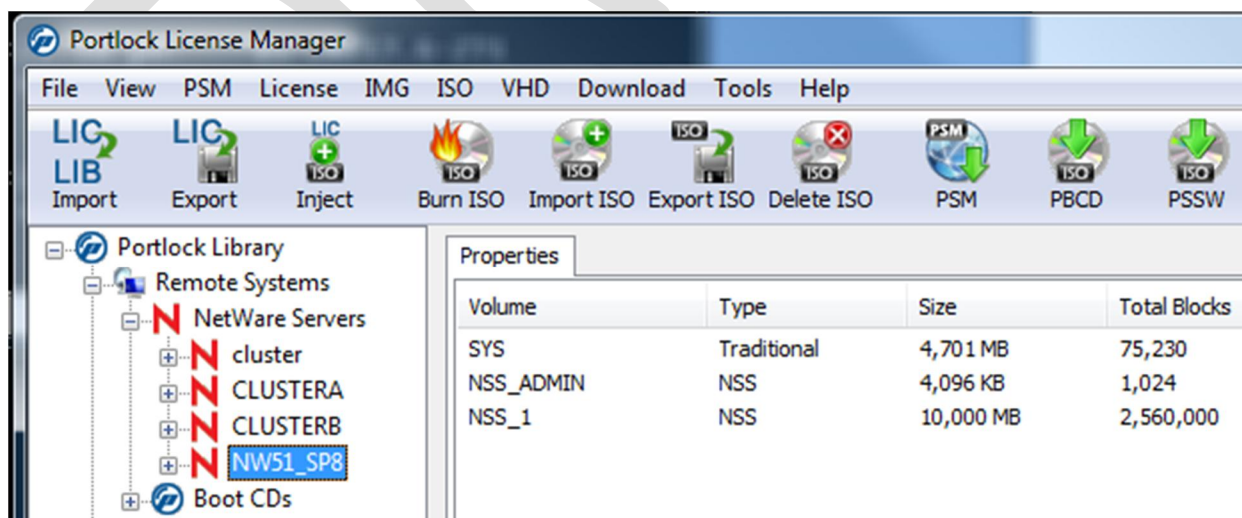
Portlock License Manager

File View PSM License IMG ISO VHD Download Tools Help

LIC LIB Import
LIC Export
LIC ISO Inject
ISO Burn ISO
ISO Import ISO
ISO Export ISO
ISO Delete ISO
PSM PSM
ISO PBCD
ISO PSSW

Portlock Library
Remote Systems
NetWare Servers
cluster
CLUSTERA
CLUSTERB
NW51_SP8
Boot CDs

Properties

| Volume | Type | Size | Total Blocks |
|---|---|---|---|
| SYS | Traditional | 4,701 MB | 75,230 |
| NSS_ADMIN | NSS | 4,096 KB | 1,024 |
| NSS_1 | NSS | 10,000 MB | 2,560,000 |